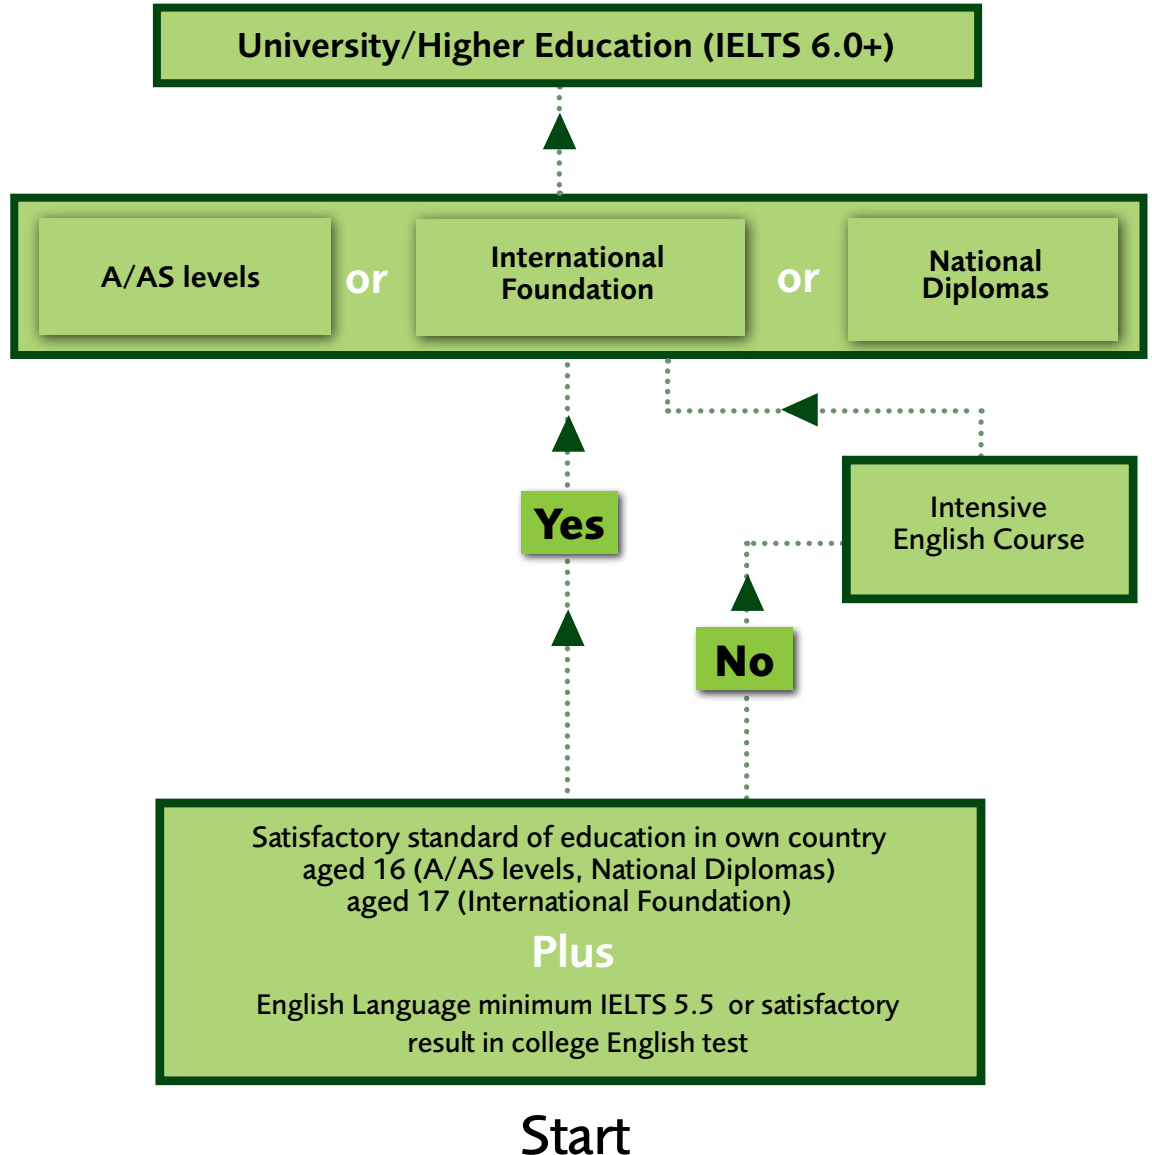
University/Higher Education (IELTS 6.0+)

A/AS levels

or

International Foundation

or

National Diplomas

Intensive English Course

Yes

No

Satisfactory standard of education in own country
aged 16 (A/AS levels, National Diplomas)
aged 17 (International Foundation)

Plus

English Language minimum IELTS 5.5 or satisfactory result in college English test

Start